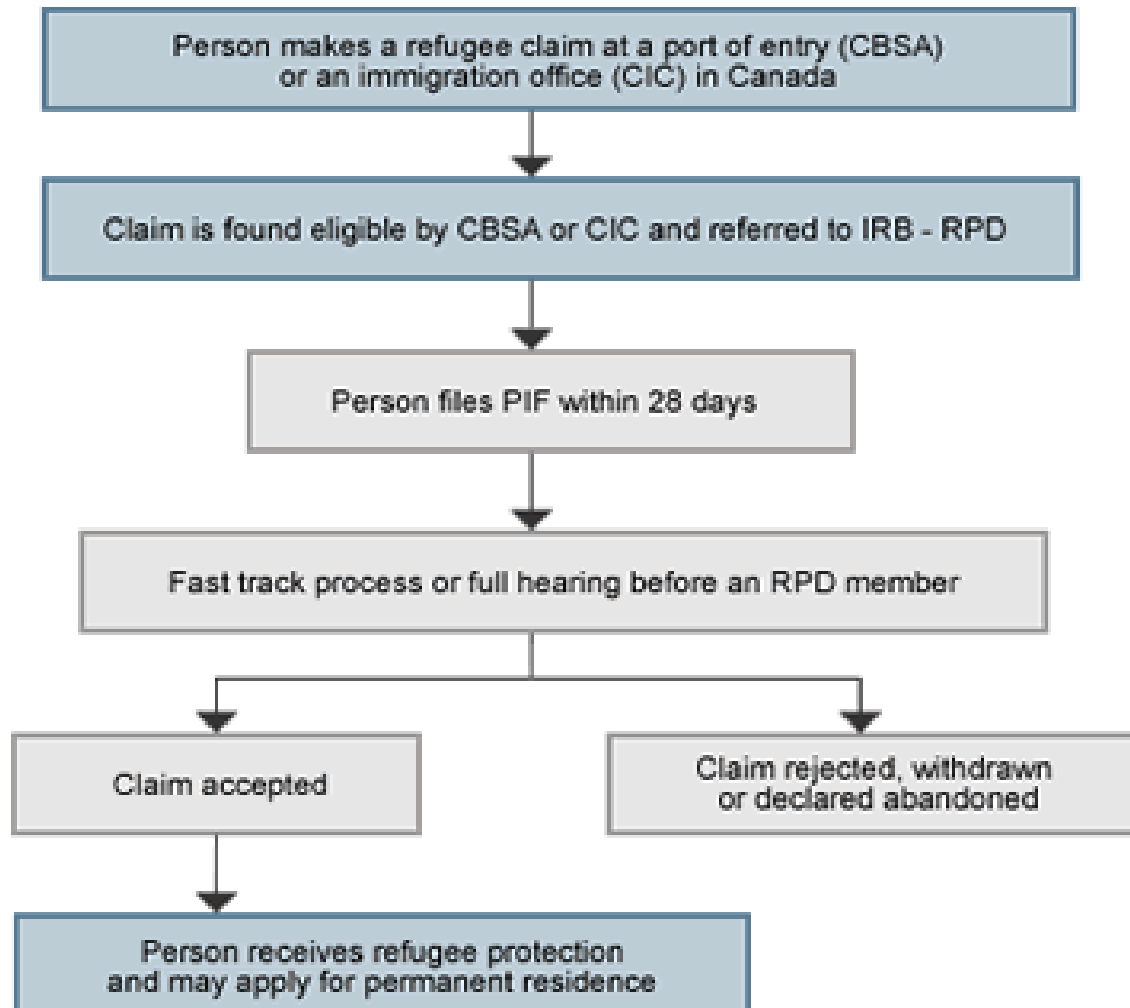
Person makes a refugee claim at a port of entry (CBSA) or an immigration office (CIC) in Canada

Claim is found eligible by CBSA or CIC and referred to IRB - RPD

Person files PIF within 28 days

Fast track process or full hearing before an RPD member

Claim accepted

Claim rejected, withdrawn or declared abandoned

Person receives refugee protection and may apply for permanent residence